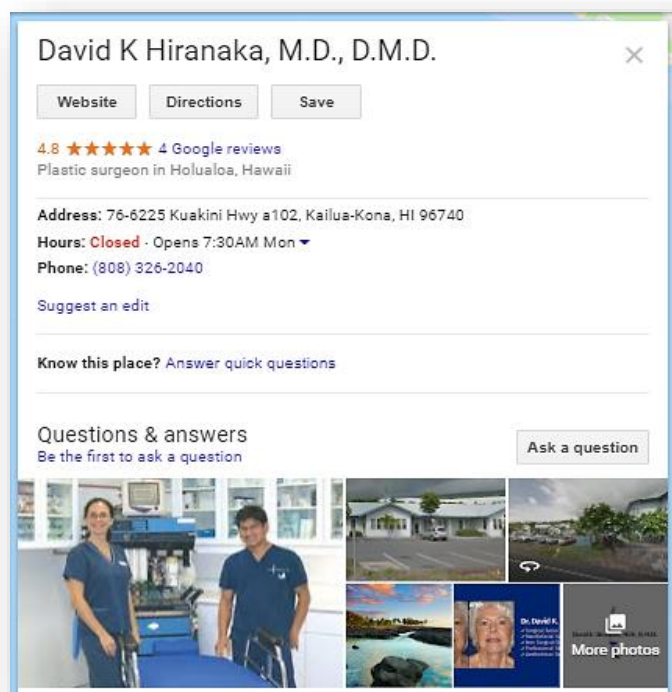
David K Hiranaka, M.D., D.M.D.

×

Website
Directions
Save

4.8 ★★★★★ 4 Google reviews
Plastic surgeon in Holualoa, Hawaii

Address: 76-6225 Kuakini Hwy a102, Kailua-Kona, HI 96740
Hours: Closed · Opens 7:30AM Mon
Phone: (808) 326-2040

Suggest an edit

Know this place? Answer quick questions

Questions & answers
Be the first to ask a question

Ask a question

Dr. David K.

More photos